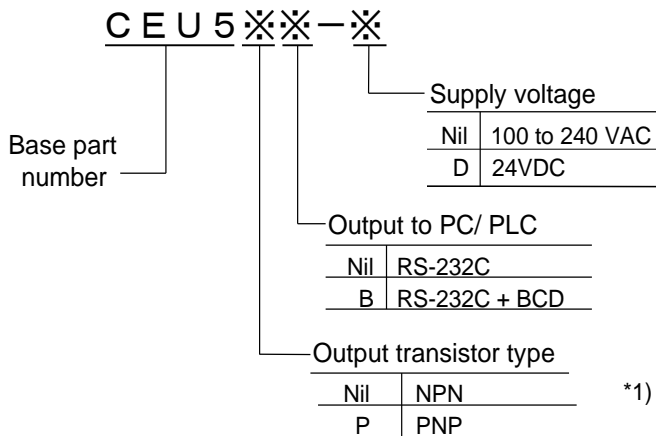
C E U 5 ※※ – ※

Base part number

Supply voltage

| Nil | 100 to 240 VAC |
|---|---|
| D | 24VDC |

Output to PC/ PLC

| Nil | RS-232C |
|---|---|
| B | RS-232C + BCD |

Output transistor type

| Nil | NPN |
|---|---|
| P | PNP |

*1)